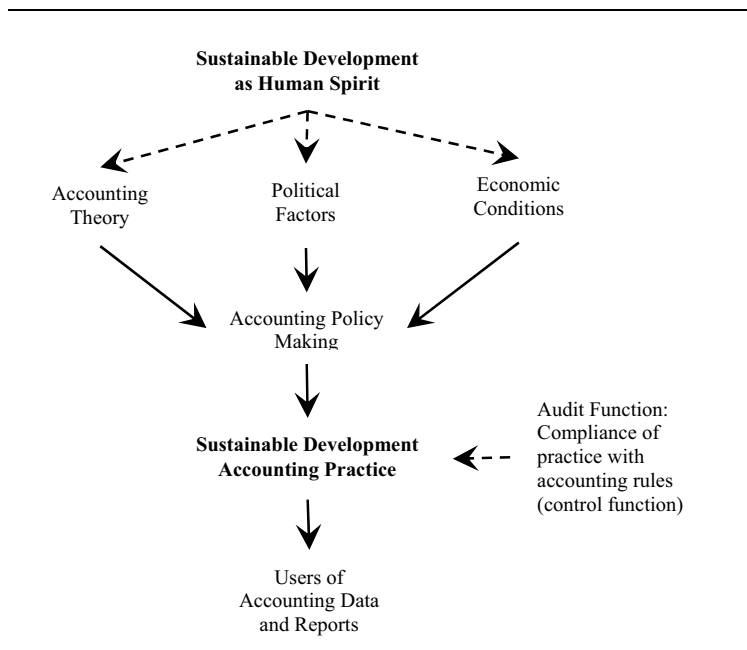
Sustainable Development as Human Spirit

Accounting Theory

Political Factors

Economic Conditions

Accounting Policy Making

Sustainable Development Accounting Practice

Audit Function: Compliance of practice with accounting rules (control function)

Users of Accounting Data and Reports